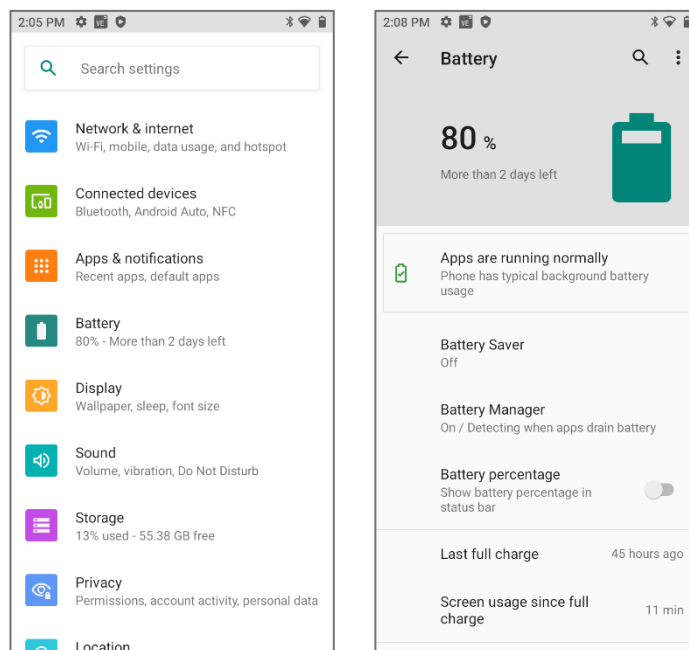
2:05 PM

Search settings

Network & internet
Wi-Fi, mobile, data usage, and hotspot

Connected devices
Bluetooth, Android Auto, NFC

Apps & notifications
Recent apps, default apps

Battery
80% - More than 2 days left

Display
Wallpaper, sleep, font size

Sound
Volume, vibration, Do Not Disturb

Storage
13% used - 55.38 GB free

Privacy
Permissions, account activity, personal data

Location

2:08 PM

Battery

80 %
More than 2 days left

Apps are running normally
Phone has typical background battery usage

Battery Saver
Off

Battery Manager
On / Detecting when apps drain battery

Battery percentage
Show battery percentage in status bar

Last full charge 45 hours ago

Screen usage since full charge 11 min